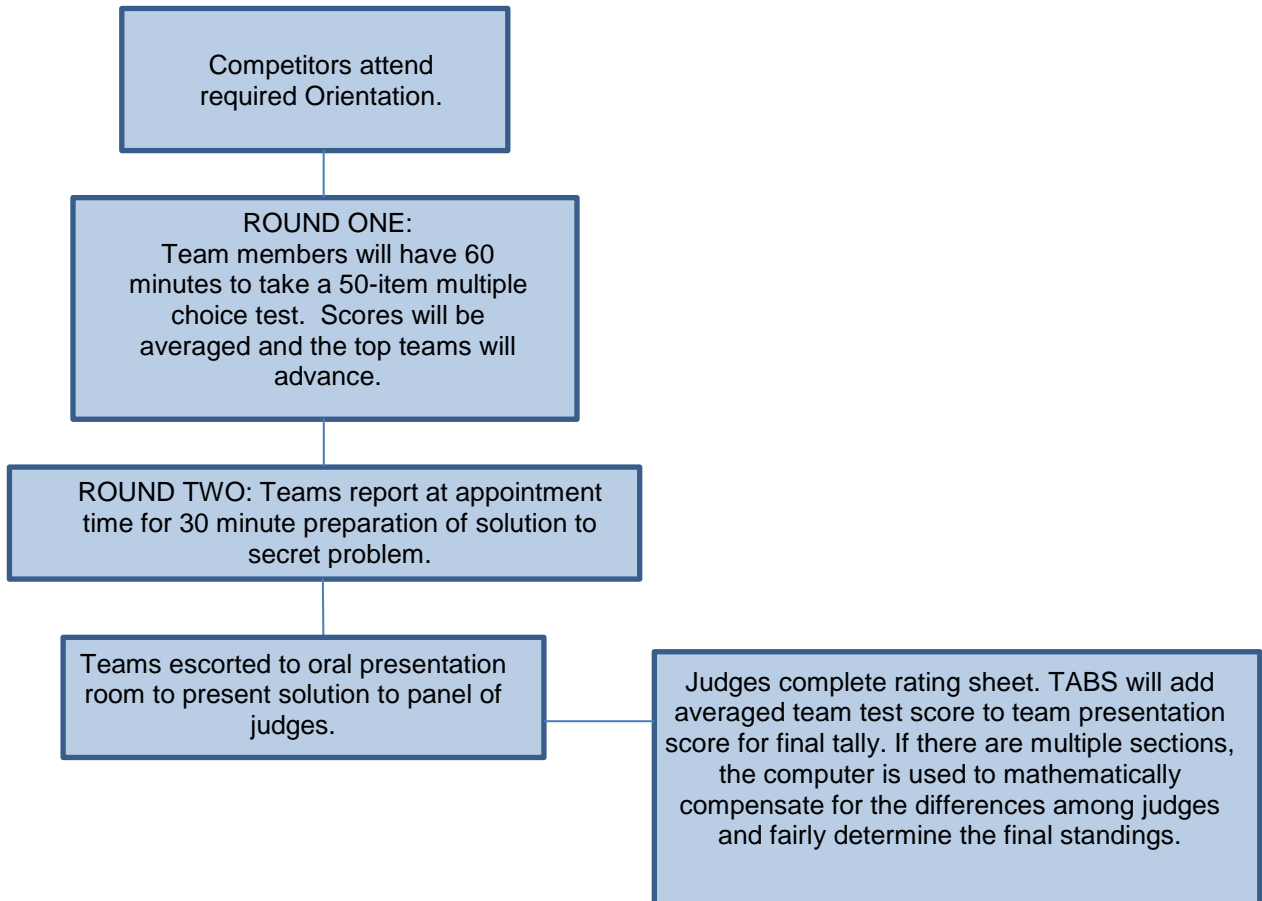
Competitors attend required Orientation.

ROUND ONE:
Team members will have 60 minutes to take a 50-item multiple choice test. Scores will be averaged and the top teams will advance.

ROUND TWO: Teams report at appointment time for 30 minute preparation of solution to secret problem.

Teams escorted to oral presentation room to present solution to panel of judges.

Judges complete rating sheet. TABS will add averaged team test score to team presentation score for final tally. If there are multiple sections, the computer is used to mathematically compensate for the differences among judges and fairly determine the final standings.